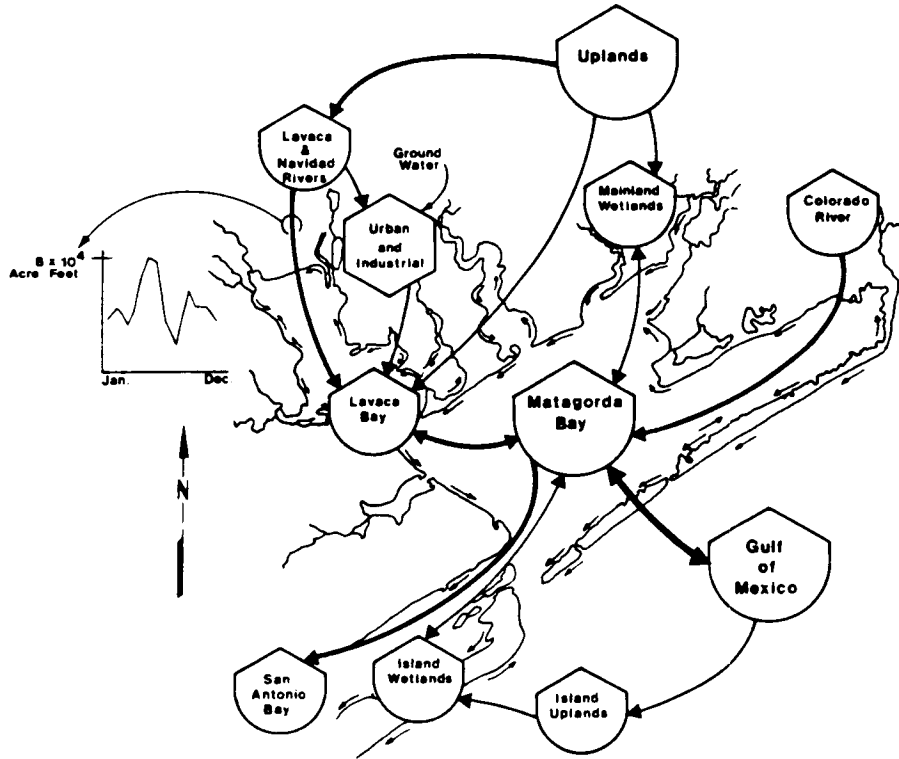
Uplands

Lavaca & Navidad Rivers

Ground Water

Mainland Wetlands

Colorado River

$8 \times 10^4$ Acre Feet

Urban and Industrial

Jan.

Dec

Lavaca Bay

Matagorda Bay

N

Gulf of Mexico

San Antonio Bay

Island Wetlands

Island Uplands